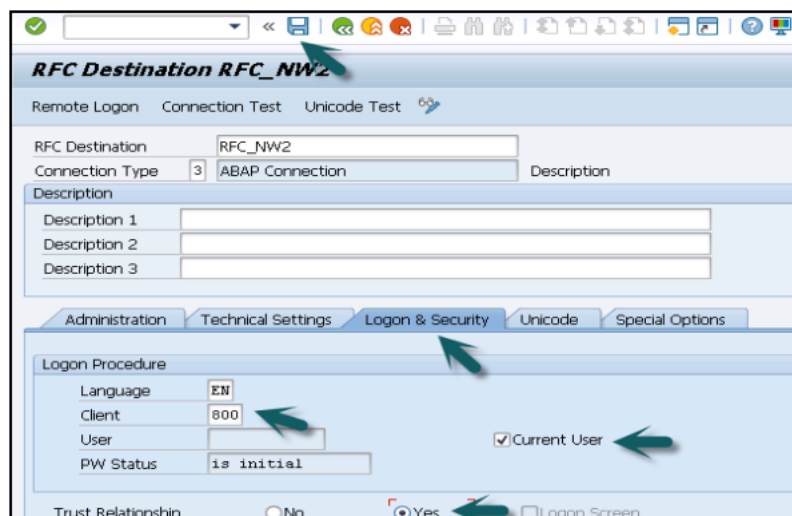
RFC Destination RFC_NW2

Remote Logon Connection Test Unicode Test

RFC Destination RFC_NW2
Connection Type 3 ABAP Connection Description

Description
Description 1
Description 2
Description 3

Administration Technical Settings Logon & Security Unicode Special Options

Logon Procedure
Language EN
Client 800
User
PW Status is initial
Current User

Trust Relationship No Yes Logon Screen